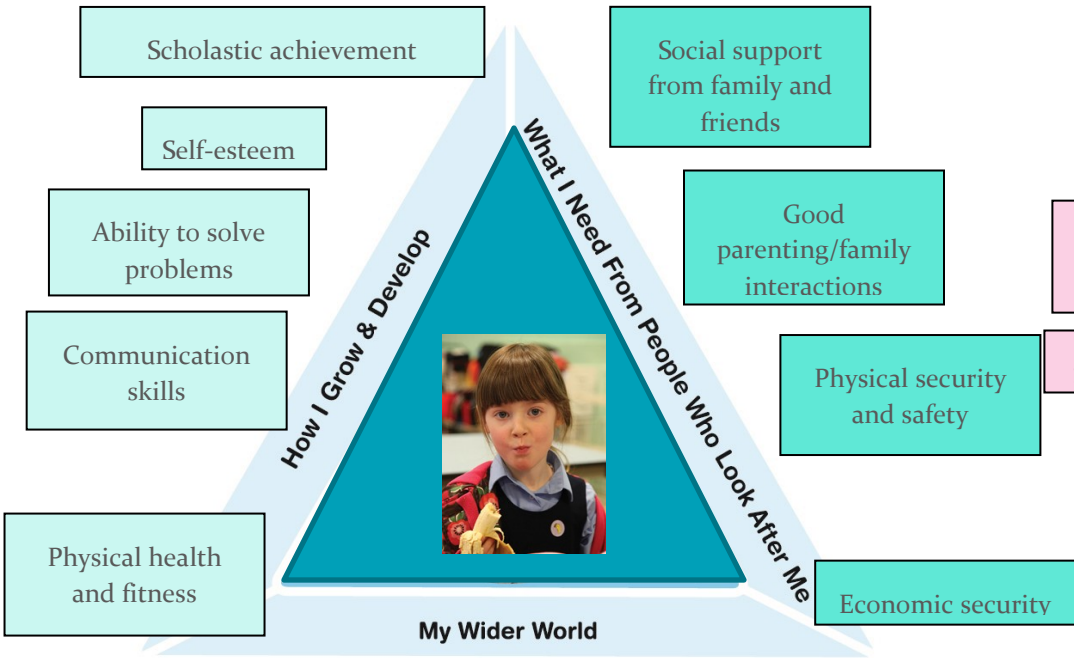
Scholastic achievement

Self-esteem

Ability to solve problems

Communication skills

Physical health and fitness

How I Grow & Develop

What I Need From People Who Look After Me

My Wider World

Social support from family and friends

Good parenting/family interactions

Physical security and safety

Economic security